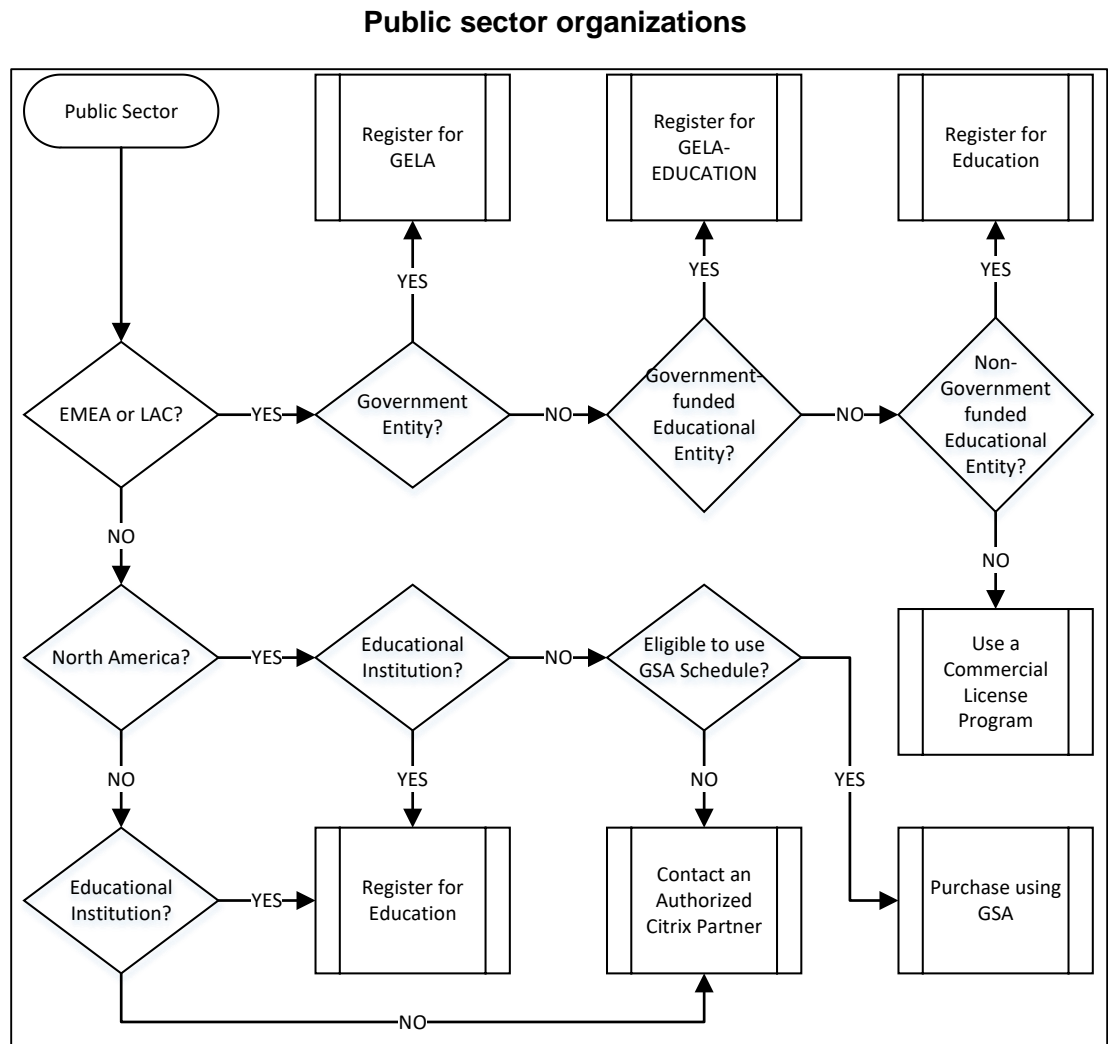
Public sector organizations

Public Sector

Register for GELA

Register for GELA-EDUCATION

Register for Education

YES

YES

YES

EMEA or LAC?

YES

Government Entity?

NO

Government-funded Educational Entity?

NO

Non-Government funded Educational Entity?

NO

NO

North America?

YES

Educational Institution?

NO

Eligible to use GSA Schedule?

Use a Commercial License Program

NO

YES

NO

YES

Educational Institution?

YES

Register for Education

Contact an Authorized Citrix Partner

Purchase using GSA

NO